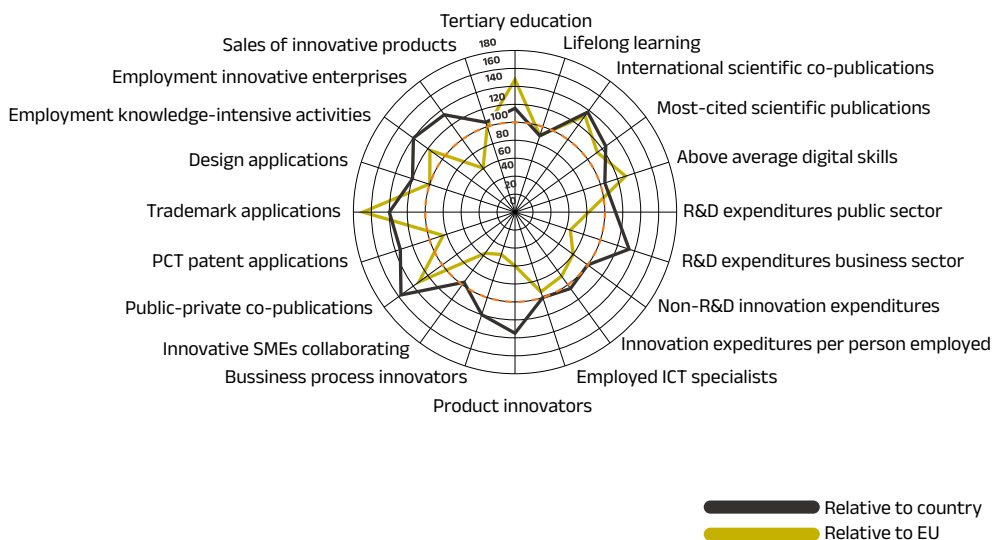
Tertiary education
Lifelong learning
International scientific co-publications
Most-cited scientific publications
Above average digital skills
R&D expenditures public sector
R&D expenditures business sector
Non-R&D innovation expenditures
Innovation expeditures per person employed
Employed ICT specialists
Product innovators
Bussiness process innovators
Innovative SMEs collaborating
Public-private co-publications
PCT patent applications
Trademark applications
Design applications
Employment knowledge-intensive activities
Employment innovative enterprises
Sales of innovative products

180
160
140
120
100
80
60
40
20

Relative to country
Relative to EU